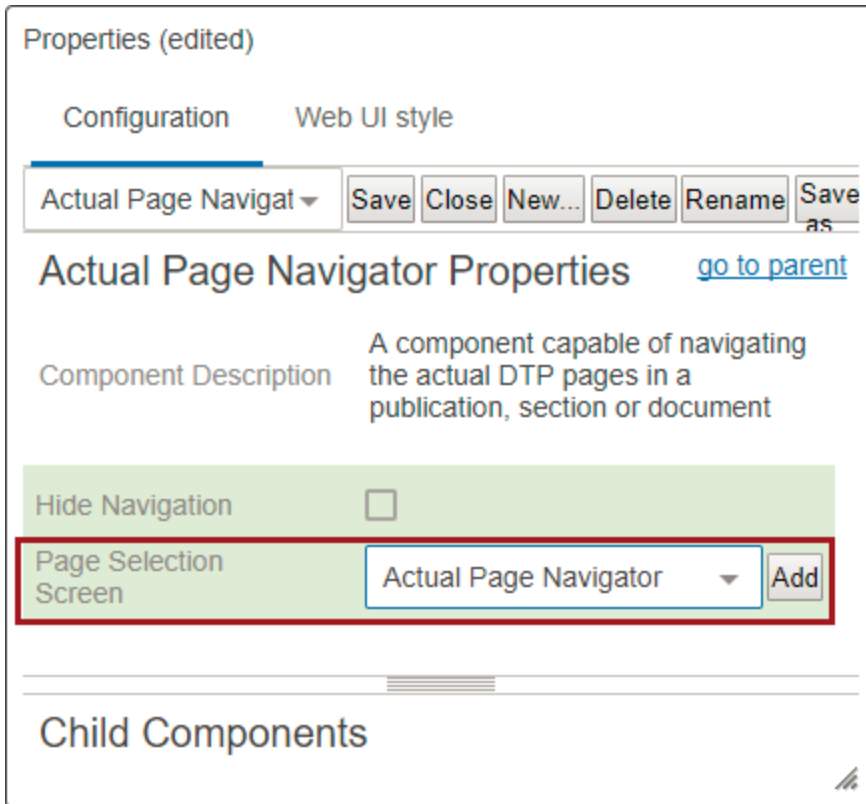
Properties (edited)

Configuration Web UI style

Actual Page Navigat

Save Close New... Delete Rename Save as

Actual Page Navigator Properties

go to parent

Component Description

A component capable of navigating the actual DTP pages in a publication, section or document

Hide Navigation

Page Selection Screen

Actual Page Navigator

Add

Child Components